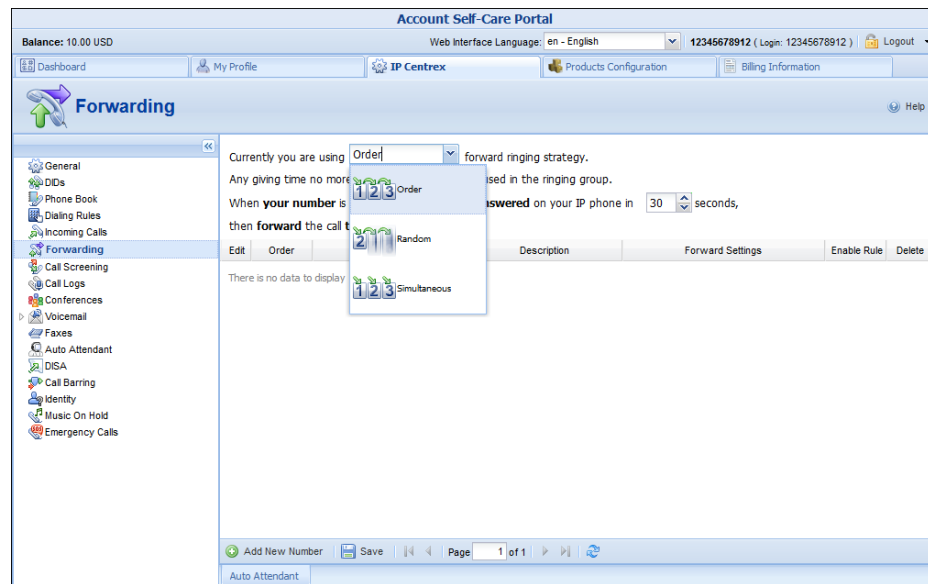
Account Self-Care Portal

Balance: 10.00 USD

Web Interface Language: en - English

12345678912 ( Login: 12345678912 ) | Logout

Dashboard | My Profile | IP Centrex | Products Configuration | Billing Information

Forwarding

Help

General
DIDs
Phone Book
Dialing Rules
Incoming Calls
Forwarding
Call Screening
Call Logs
Conferences
Voicemail
Faxes
Auto Attendant
DISA
Call Barring
Identity
Music On Hold
Emergency Calls

Currently you are using Order forward ringing strategy.

Any giving time no more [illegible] used in the ringing group.

When your number is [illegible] answered on your IP phone in 30 seconds,

then forward the call t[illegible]

Order
Random
Simultaneous

| Edit | Order | | Description | Forward Settings | Enable Rule | Delete |
|---|---|---|---|---|---|---|

There is no data to display

Add New Number | Save | Page 1 of 1

Auto Attendant